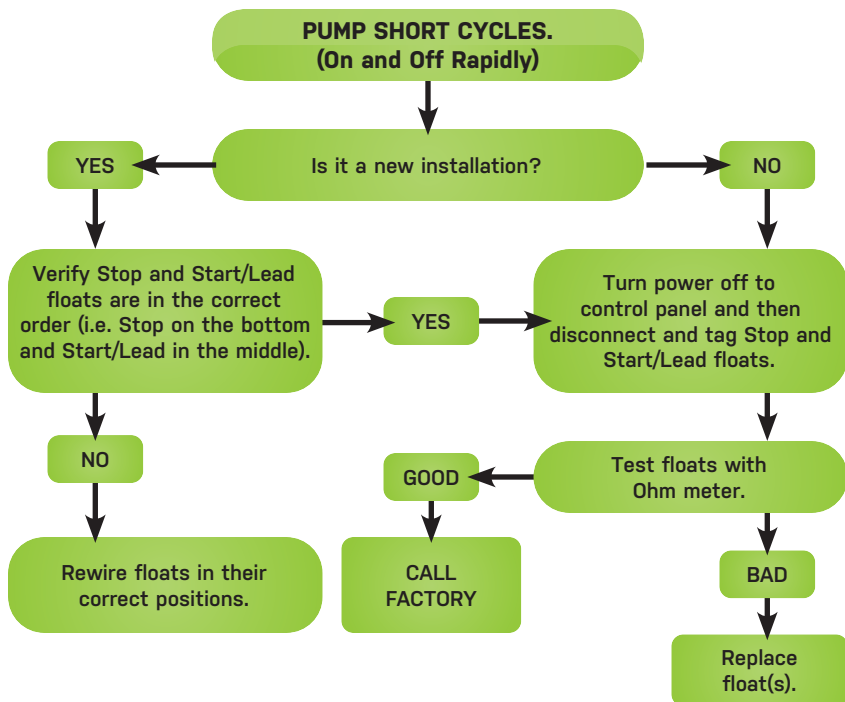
PUMP SHORT CYCLES.
(On and Off Rapidly)

Is it a new installation?

YES

NO

Verify Stop and Start/Lead floats are in the correct order (i.e. Stop on the bottom and Start/Lead in the middle).

YES

Turn power off to control panel and then disconnect and tag Stop and Start/Lead floats.

NO

Test floats with Ohm meter.

GOOD

Rewire floats in their correct positions.

CALL FACTORY

BAD

Replace float(s).